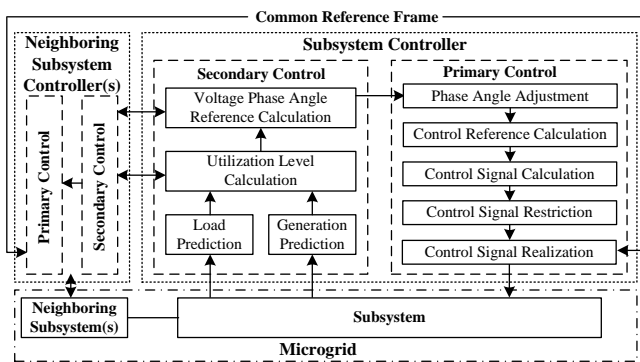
Common Reference Frame

Neighboring Subsystem Controller(s)

Primary Control

Secondary Control

Subsystem Controller

Secondary Control

Voltage Phase Angle Reference Calculation

Utilization Level Calculation

Load Prediction

Generation Prediction

Primary Control

Phase Angle Adjustment

Control Reference Calculation

Control Signal Calculation

Control Signal Restriction

Control Signal Realization

Neighboring Subsystem(s)

Subsystem

Microgrid